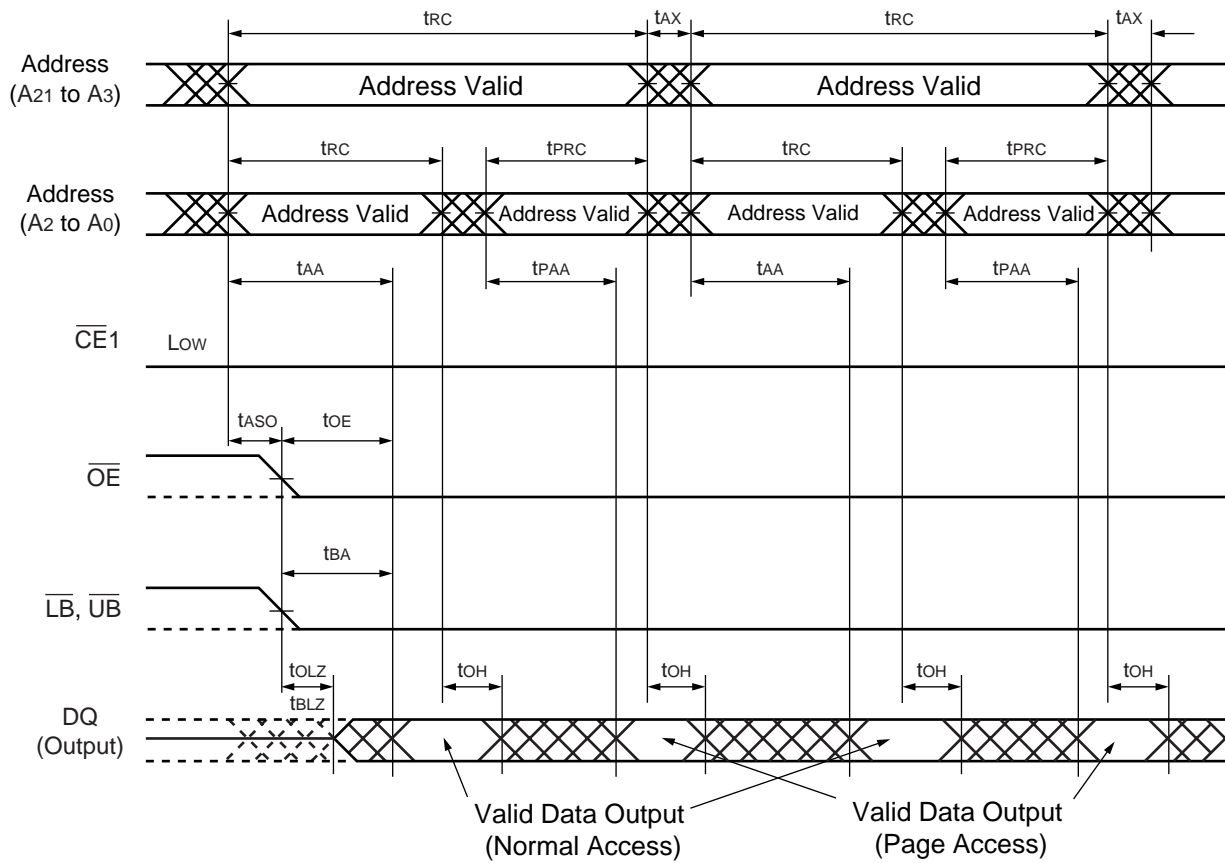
$t_{RC}$ $t_{AX}$ $t_{RC}$ $t_{AX}$

Address ($A_{21}$ to $A_3$)

Address Valid

Address Valid

$t_{RC}$ $t_{PRC}$ $t_{RC}$ $t_{PRC}$

Address ($A_2$ to $A_0$)

Address Valid

Address Valid

Address Valid

Address Valid

$t_{AA}$ $t_{PAA}$ $t_{AA}$ $t_{PAA}$

$\overline{CE}1$

LOW

$t_{ASO}$ $t_{OE}$

$\overline{OE}$

$t_{BA}$

$\overline{LB}$, $\overline{UB}$

$t_{OLZ}$ $t_{BLZ}$

$t_{OH}$ $t_{OH}$ $t_{OH}$ $t_{OH}$

DQ (Output)

Valid Data Output (Normal Access)

Valid Data Output (Page Access)